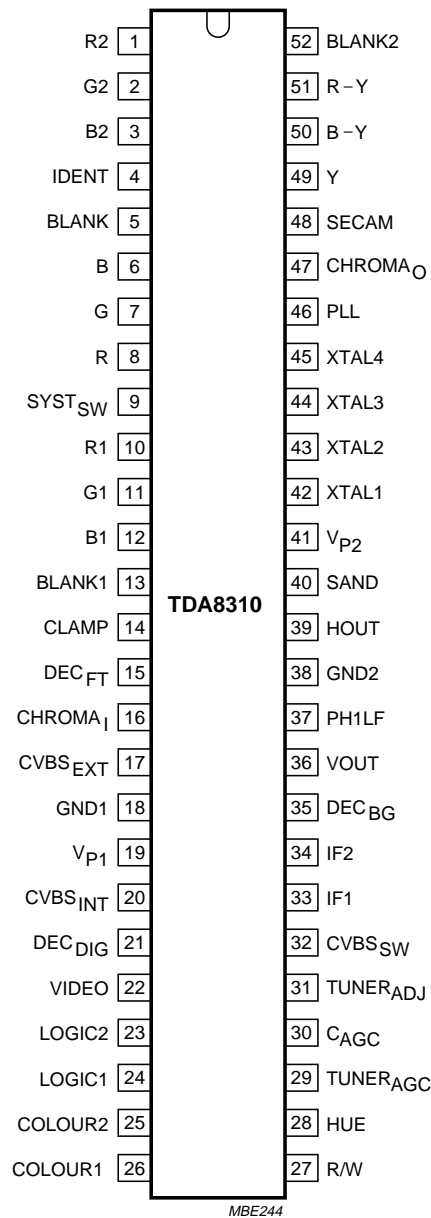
TDA8310

R2 1
G2 2
B2 3
IDENT 4
BLANK 5
B 6
G 7
R 8
$SYST_{SW}$ 9
R1 10
G1 11
B1 12
BLANK1 13
CLAMP 14
$DEC_{FT}$ 15
$CHROMA_{I}$ 16
$CVBS_{EXT}$ 17
GND1 18
$V_{P1}$ 19
$CVBS_{INT}$ 20
$DEC_{DIG}$ 21
VIDEO 22
LOGIC2 23
LOGIC1 24
COLOUR2 25
COLOUR1 26

52 BLANK2
51 R − Y
50 B − Y
49 Y
48 SECAM
47 $CHROMA_{O}$
46 PLL
45 XTAL4
44 XTAL3
43 XTAL2
42 XTAL1
41 $V_{P2}$
40 SAND
39 HOUT
38 GND2
37 PH1LF
36 VOUT
35 $DEC_{BG}$
34 IF2
33 IF1
32 $CVBS_{SW}$
31 $TUNER_{ADJ}$
30 $C_{AGC}$
29 $TUNER_{AGC}$
28 HUE
27 R/W

MBE244